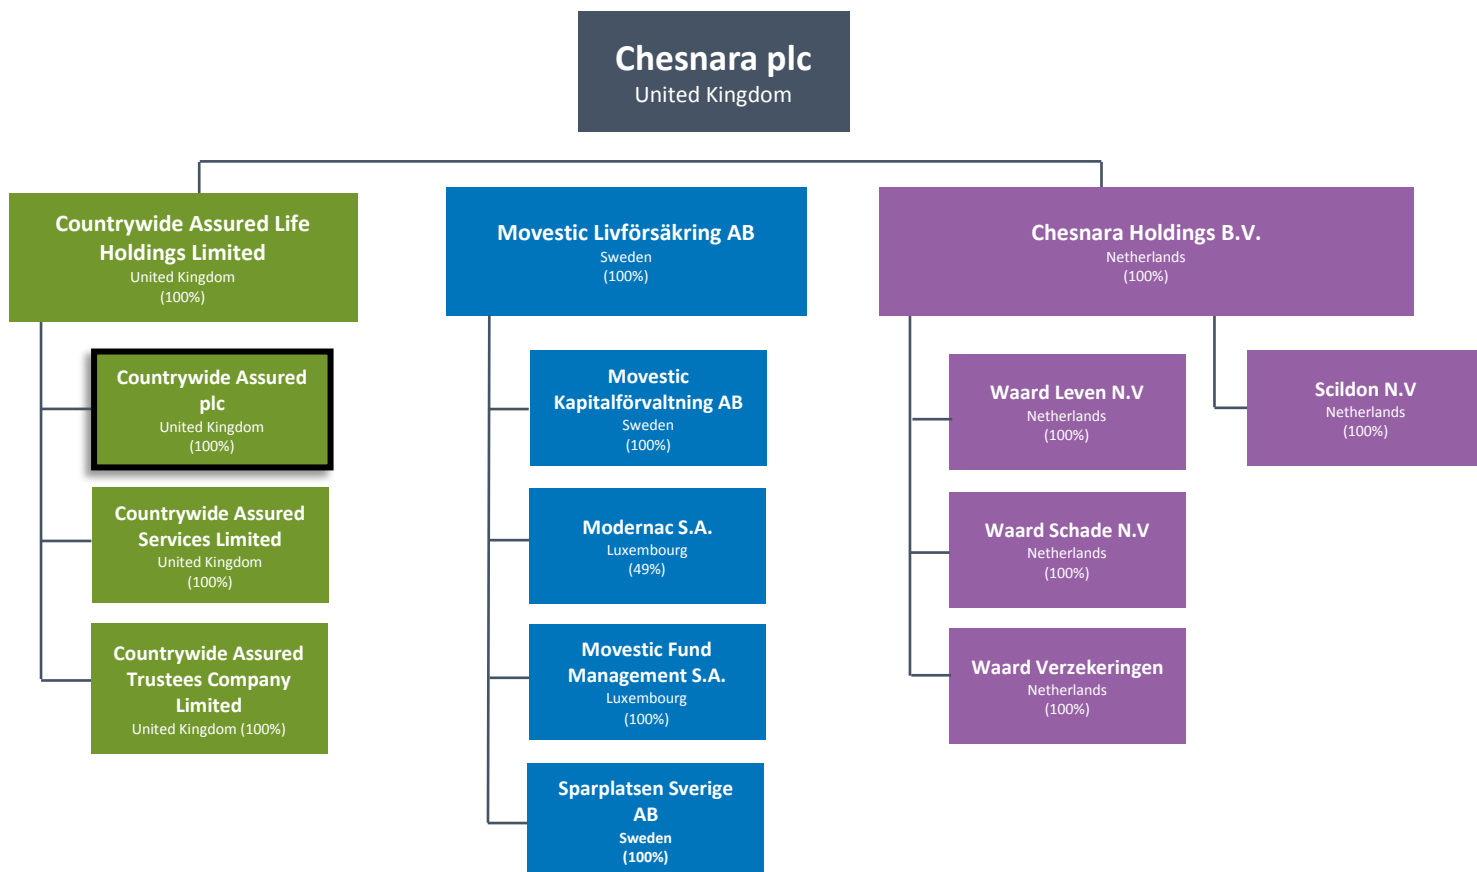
Chesnara plc
United Kingdom

Countrywide Assured Life Holdings Limited
United Kingdom
(100%)

Countrywide Assured plc
United Kingdom
(100%)

Countrywide Assured Services Limited
United Kingdom
(100%)

Countrywide Assured Trustees Company Limited
United Kingdom (100%)

Movestic Livförsäkring AB
Sweden
(100%)

Movestic Kapitalförvaltning AB
Sweden
(100%)

Modernac S.A.
Luxembourg
(49%)

Movestic Fund Management S.A.
Luxembourg
(100%)

Sparplatsen Sverige AB
Sweden
(100%)

Chesnara Holdings B.V.
Netherlands
(100%)

Waard Leven N.V
Netherlands
(100%)

Scildon N.V
Netherlands
(100%)

Waard Schade N.V
Netherlands
(100%)

Waard Verzekeringen
Netherlands
(100%)